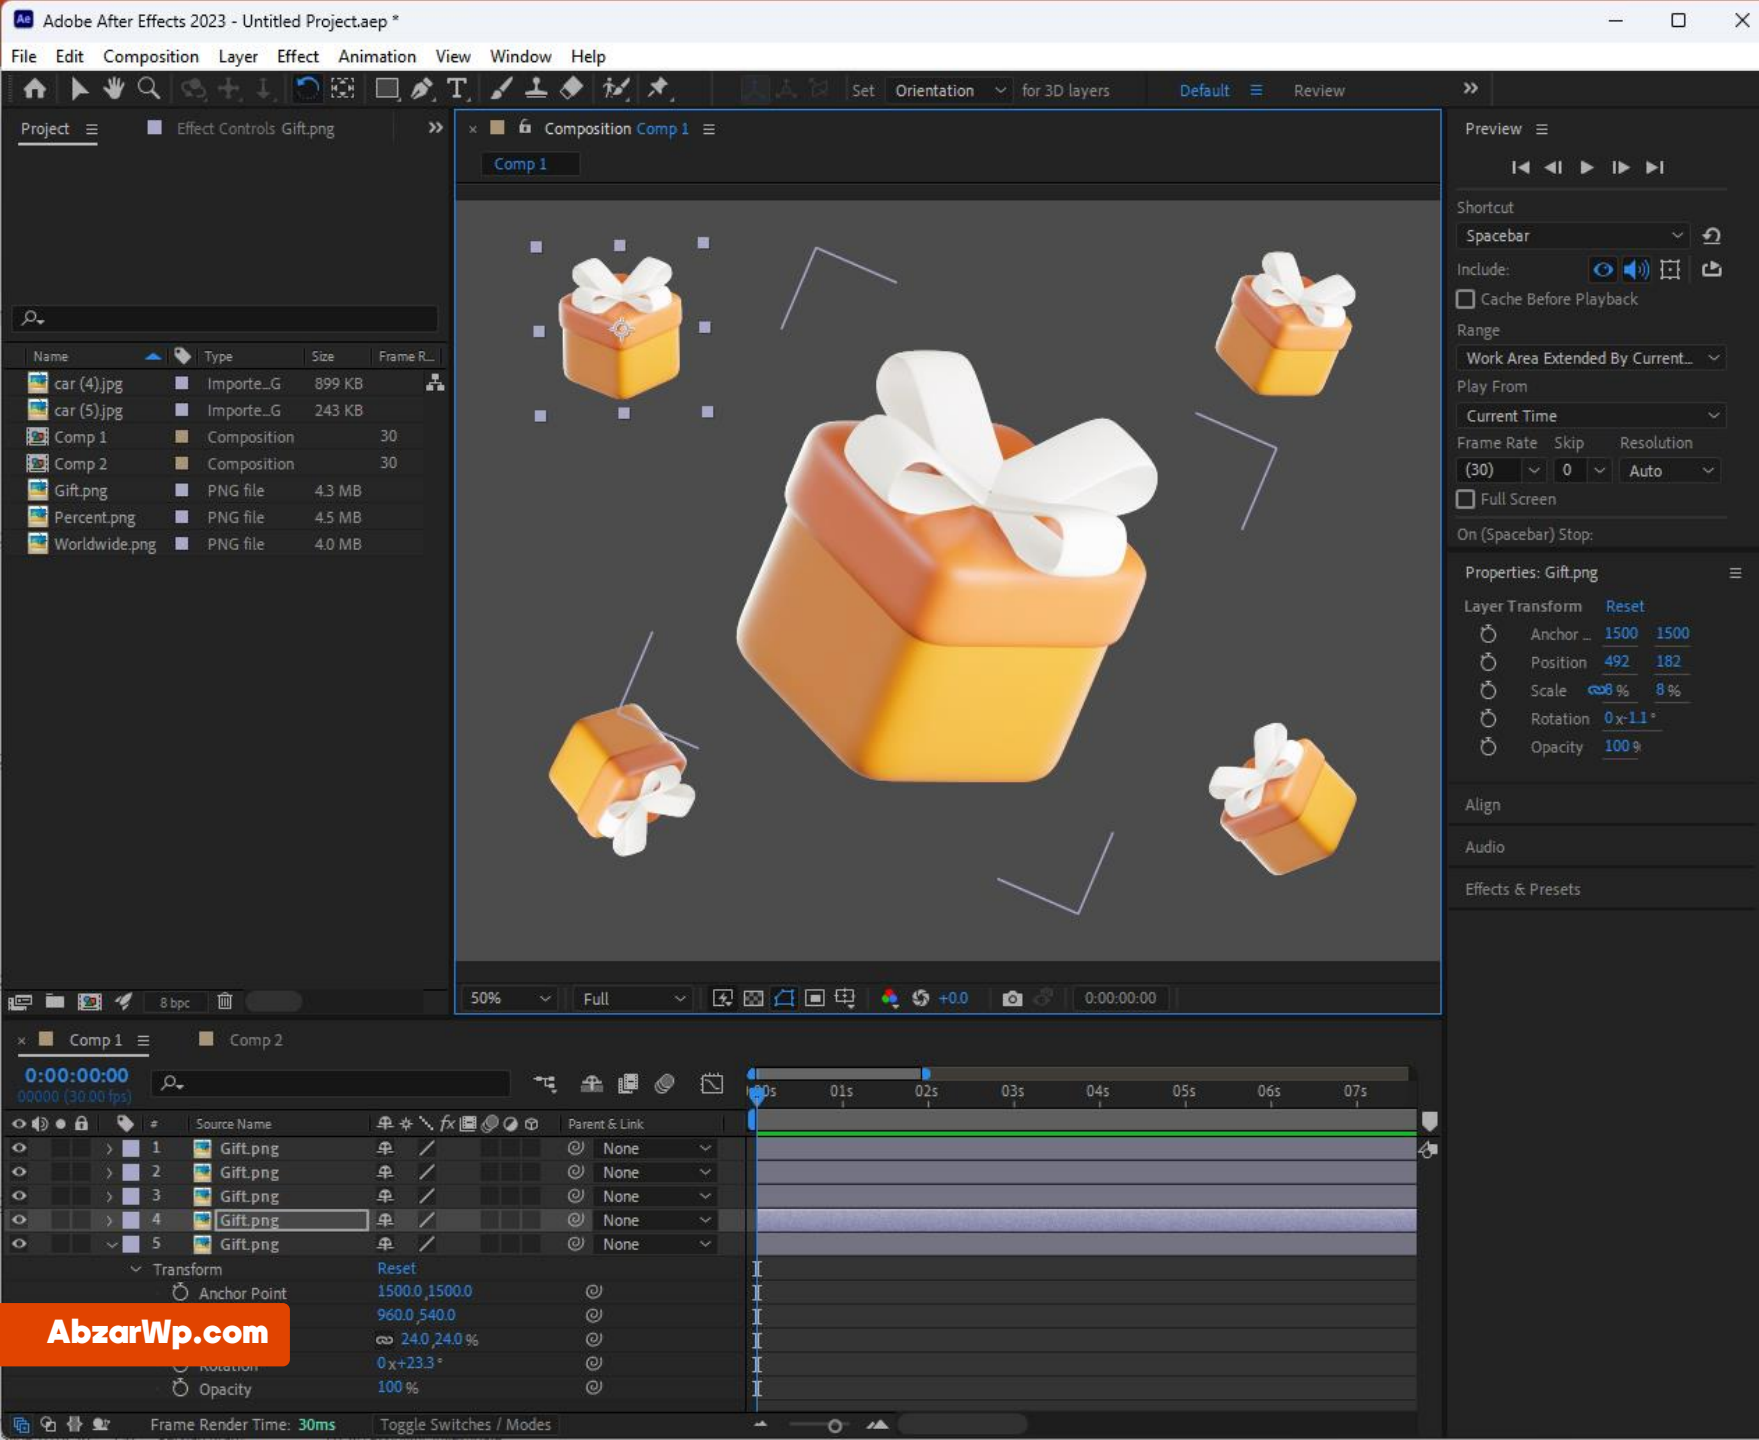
Adobe After Effects 2023 - Untitled Project.aep *

File Edit Composition Layer Effect Animation View Window Help

Set Orientation for 3D layers Default Review

Project Effect Controls Gift.png

| Name | Type | Size | Frame R... |
|---|---|---|---|
| car (4).jpg | Importe...G | 899 KB | |
| car (5).jpg | Importe...G | 243 KB | |
| Comp 1 | Composition | | 30 |
| Comp 2 | Composition | | 30 |
| Gift.png | PNG file | 4.3 MB | |
| Percent.png | PNG file | 4.5 MB | |
| Worldwide.png | PNG file | 4.0 MB | |

8 bpc

Composition Comp 1

Comp 1

50% Full +0.0 0:00:00:00

Preview

Shortcut
Spacebar
Include:
Cache Before Playback
Range
Work Area Extended By Current...
Play From
Current Time
Frame Rate Skip Resolution
(30) 0 Auto
Full Screen
On (Spacebar) Stop:

Properties: Gift.png
Layer Transform Reset
Anchor ... 1500 1500
Position 492 182
Scale 8 % 8 %
Rotation 0x-1.1 °
Opacity 100 %

Align
Audio
Effects & Presets

Comp 1 Comp 2

0:00:00:00
00000 (30.00 fps)

0s 01s 02s 03s 04s 05s 06s 07s

Source Name Parent & Link

| # | Source Name | Parent & Link |
|---|---|---|
| 1 | Gift.png | None |
| 2 | Gift.png | None |
| 3 | Gift.png | None |
| 4 | Gift.png | None |
| 5 | Gift.png | None |

Transform Reset
Anchor Point 1500.0,1500.0
960.0,540.0
24.0,24.0 %
Rotation 0x+23.3 °
Opacity 100 %

AbzarWp.com

Frame Render Time: 30ms Toggle Switches / Modes